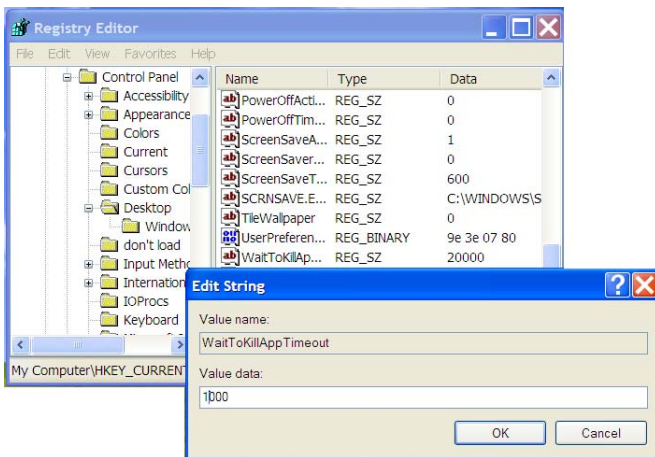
Registry Editor

File Edit View Favorites Help

Control Panel
Accessibility
Appearance
Colors
Current
Cursors
Custom Col
Desktop
Window
don't load
Input Metho
Internation
IOProcs
Keyboard

My Computer\HKEY_CURRENT

| Name | Type | Data |
|---|---|---|
| PowerOffActi... | REG_SZ | 0 |
| PowerOffTim... | REG_SZ | 0 |
| ScreenSaveA... | REG_SZ | 1 |
| ScreenSaver... | REG_SZ | 0 |
| ScreenSaveT... | REG_SZ | 600 |
| SCRNSAVE.E... | REG_SZ | C:\WINDOWS\S |
| TileWallpaper | REG_SZ | 0 |
| UserPreferen... | REG_BINARY | 9e 3e 07 80 |
| WaitToKillAp... | REG_SZ | 20000 |

Edit String

Value name:
WaitToKillAppTimeout

Value data:
1000

OK Cancel